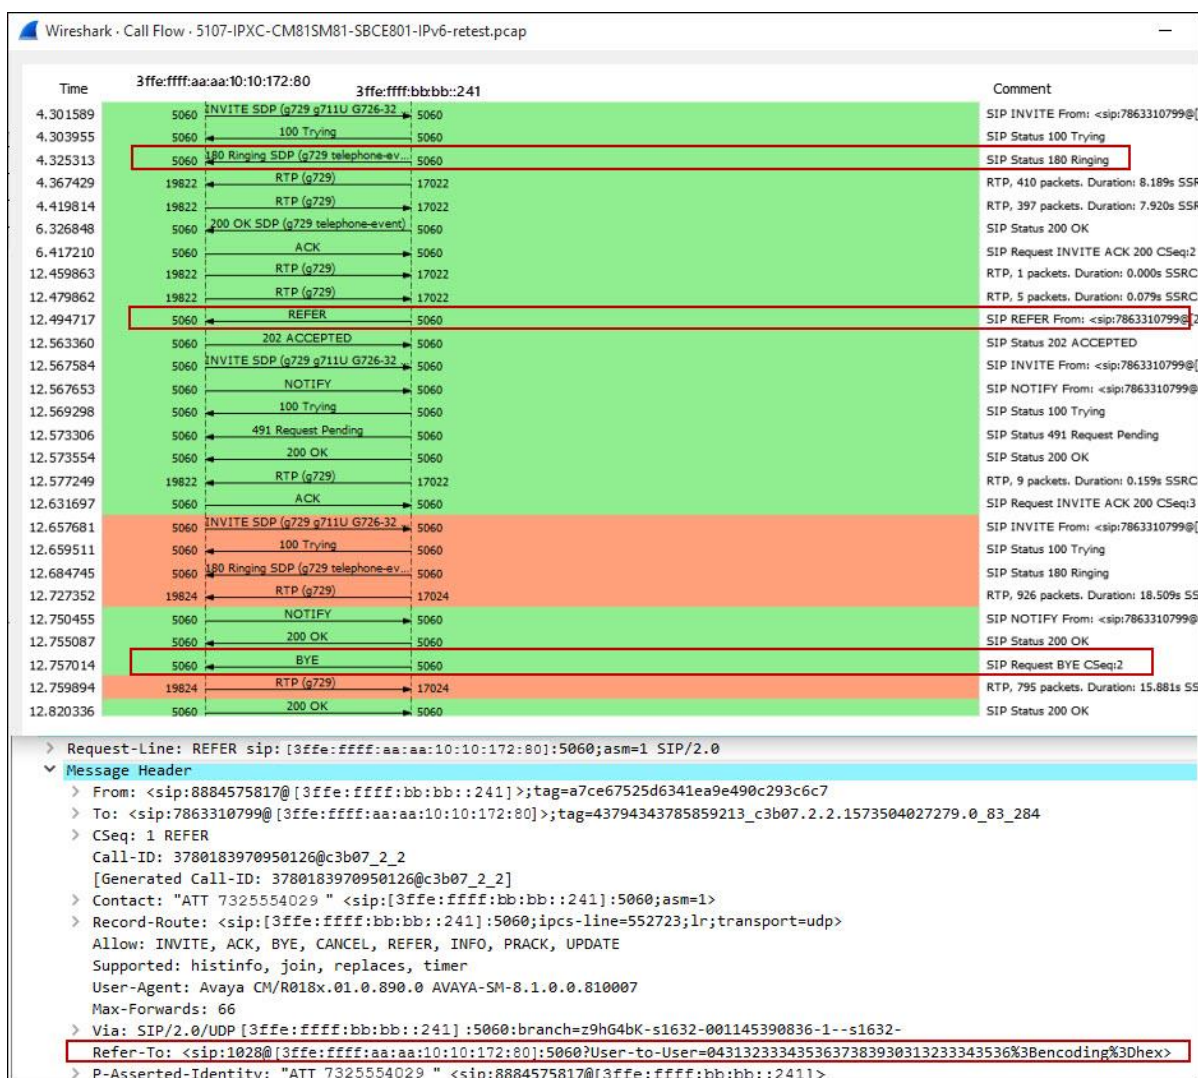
Wireshark · Call Flow · 5107-IPXC-CM81SM81-SBCE801-IPv6-retest.pcap

| Time | 3ffe:ffff:aa:aa:10:10:172:80 | | 3ffe:ffff:bb:bb::241 | Comment |
|---|---|---|---|---|
| 4.301589 | 5060 | INVITE SDP (g729 g711U G726-32 | 5060 | SIP INVITE From: <sip:7863310799@[ |
| 4.303955 | 5060 | 100 Trying | 5060 | SIP Status 100 Trying |
| 4.325313 | 5060 | 180 Ringing SDP (g729 telephone-ev... | 5060 | SIP Status 180 Ringing |
| 4.367429 | 19822 | RTP (g729) | 17022 | RTP, 410 packets. Duration: 8.189s SSR |
| 4.419814 | 19822 | RTP (g729) | 17022 | RTP, 397 packets. Duration: 7.920s SSR |
| 6.326848 | 5060 | 200 OK SDP (g729 telephone-event) | 5060 | SIP Status 200 OK |
| 6.417210 | 5060 | ACK | 5060 | SIP Request INVITE ACK 200 CSeq:2 |
| 12.459863 | 19822 | RTP (g729) | 17022 | RTP, 1 packets. Duration: 0.000s SSRC |
| 12.479862 | 19822 | RTP (g729) | 17022 | RTP, 5 packets. Duration: 0.079s SSRC |
| 12.494717 | 5060 | REFER | 5060 | SIP REFER From: <sip:7863310799@[ |
| 12.563360 | 5060 | 202 ACCEPTED | 5060 | SIP Status 202 ACCEPTED |
| 12.567584 | 5060 | INVITE SDP (g729 g711U G726-32 | 5060 | SIP INVITE From: <sip:7863310799@[ |
| 12.567653 | 5060 | NOTIFY | 5060 | SIP NOTIFY From: <sip:7863310799@ |
| 12.569298 | 5060 | 100 Trying | 5060 | SIP Status 100 Trying |
| 12.573306 | 5060 | 491 Request Pending | 5060 | SIP Status 491 Request Pending |
| 12.573554 | 5060 | 200 OK | 5060 | SIP Status 200 OK |
| 12.577249 | 19822 | RTP (g729) | 17022 | RTP, 9 packets. Duration: 0.159s SSRC |
| 12.631697 | 5060 | ACK | 5060 | SIP Request INVITE ACK 200 CSeq:3 |
| 12.657681 | 5060 | INVITE SDP (g729 g711U G726-32 | 5060 | SIP INVITE From: <sip:7863310799@[ |
| 12.659511 | 5060 | 100 Trying | 5060 | SIP Status 100 Trying |
| 12.684745 | 5060 | 180 Ringing SDP (g729 telephone-ev... | 5060 | SIP Status 180 Ringing |
| 12.727352 | 19824 | RTP (g729) | 17024 | RTP, 926 packets. Duration: 18.509s SS |
| 12.750455 | 5060 | NOTIFY | 5060 | SIP NOTIFY From: <sip:7863310799@ |
| 12.755087 | 5060 | 200 OK | 5060 | SIP Status 200 OK |
| 12.757014 | 5060 | BYE | 5060 | SIP Request BYE CSeq:2 |
| 12.759894 | 19824 | RTP (g729) | 17024 | RTP, 795 packets. Duration: 15.881s SS |
| 12.820336 | 5060 | 200 OK | 5060 | SIP Status 200 OK |

> Request-Line: REFER sip:[3ffe:ffff:aa:aa:10:10:172:80]:5060;asm=1 SIP/2.0
Message Header
> From: <sip:8884575817@[3ffe:ffff:bb:bb::241]>;tag=a7ce67525d6341ea9e490c293c6c7
> To: <sip:7863310799@[3ffe:ffff:aa:aa:10:10:172:80]>;tag=43794343785859213_c3b07.2.2.1573504027279.0_83_284
> CSeq: 1 REFER
Call-ID: 3780183970950126@c3b07_2_2
[Generated Call-ID: 3780183970950126@c3b07_2_2]
> Contact: "ATT 7325554029 " <sip:[3ffe:ffff:bb:bb::241]:5060;asm=1>
> Record-Route: <sip:[3ffe:ffff:bb:bb::241]:5060;ipcs-line=552723;lr;transport=udp>
Allow: INVITE, ACK, BYE, CANCEL, REFER, INFO, PRACK, UPDATE
Supported: histinfo, join, replaces, timer
User-Agent: Avaya CM/R018x.01.0.890.0 AVAYA-SM-8.1.0.0.810007
Max-Forwards: 66
> Via: SIP/2.0/UDP [3ffe:ffff:bb:bb::241]:5060;branch=z9hG4bK-s1632-001145390836-1--s1632-
Refer-To: <sip:1028@[3ffe:ffff:aa:aa:10:10:172:80]:5060?User-to-User=04313233343536373839303132333435 36%3Bencoding%3Dhex>
> P-Asserted-Identity: "ATT 7325554029 " <sip:8884575817@[3ffe:ffff:bb:bb::241]>